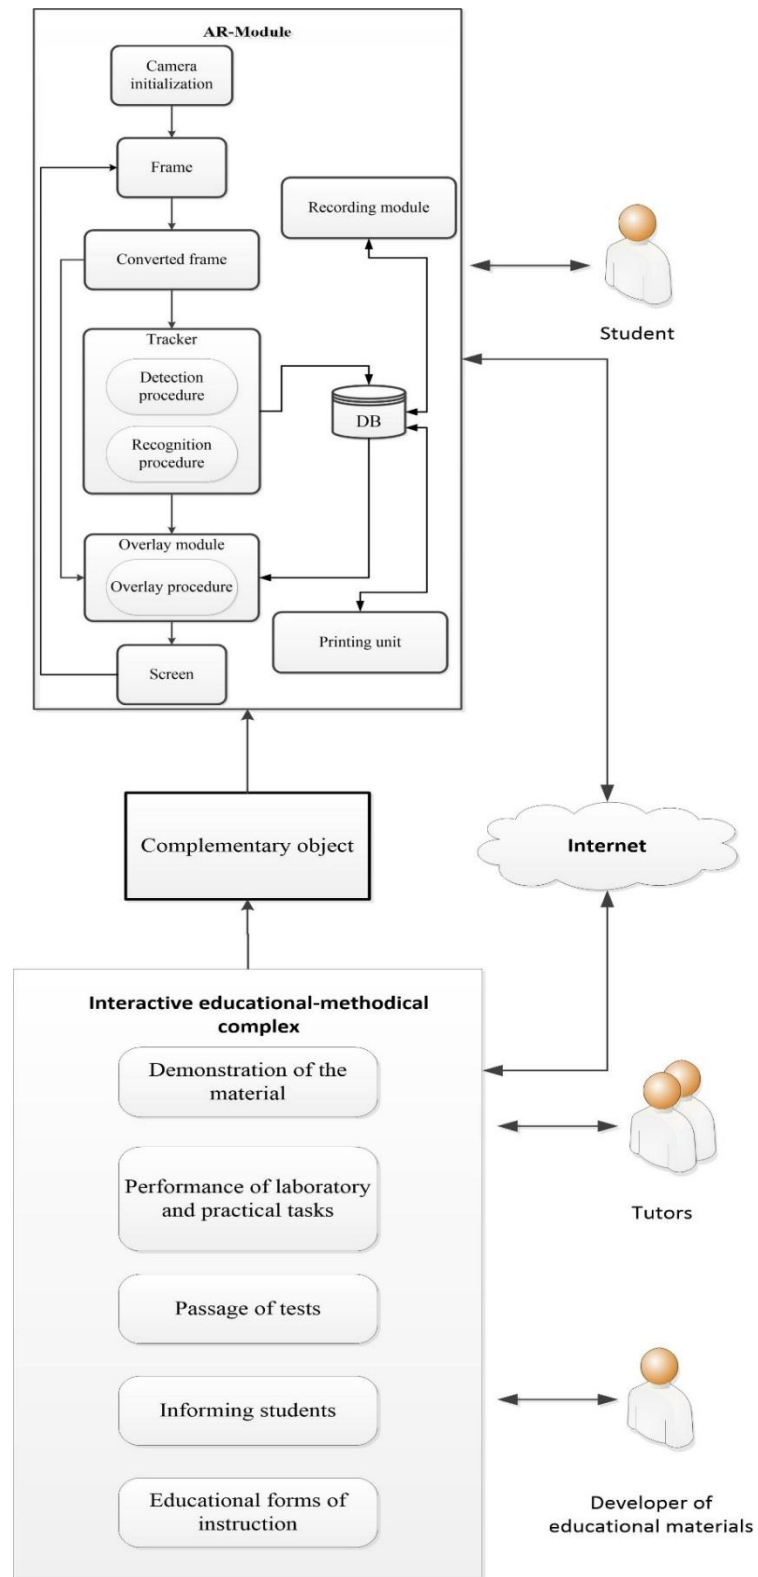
AR-Module

Camera initialization

Frame

Recording module

Converted frame

Tracker

Detection procedure

Recognition procedure

DB

Overlay module

Overlay procedure

Printing unit

Screen

Student

Complementary object

Internet

Interactive educational-methodical complex

Demonstration of the material

Performance of laboratory and practical tasks

Passage of tests

Informing students

Educational forms of instruction

Tutors

Developer of educational materials